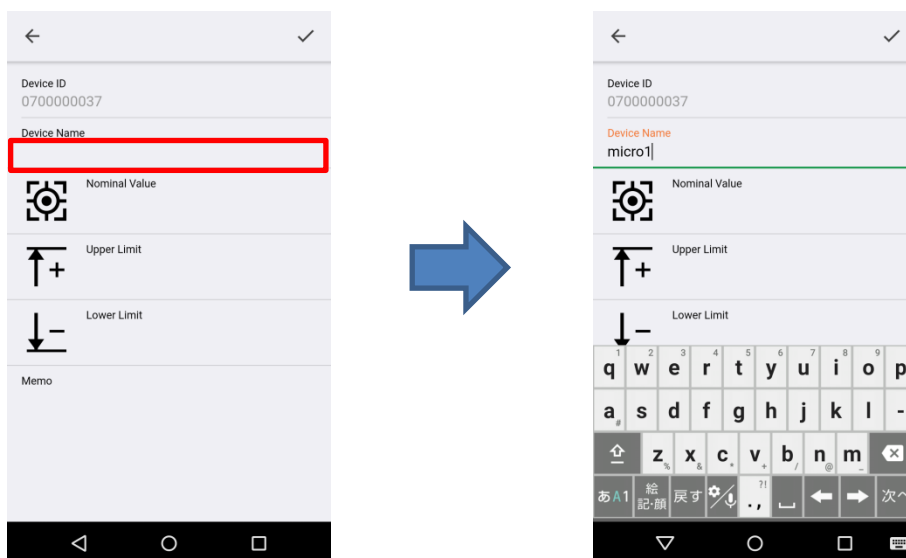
Device ID
0700000037

Device Name

Nominal Value

Upper Limit

Lower Limit

Memo

Device ID
0700000037

Device Name
micro1

Nominal Value

Upper Limit

Lower Limit

1 2 3 4 5 6 7 8 9
q w e r t y u i o p
a s d f g h j k l -
z x c v b n m
あA1 絵記・顔 戻す ., 次へ